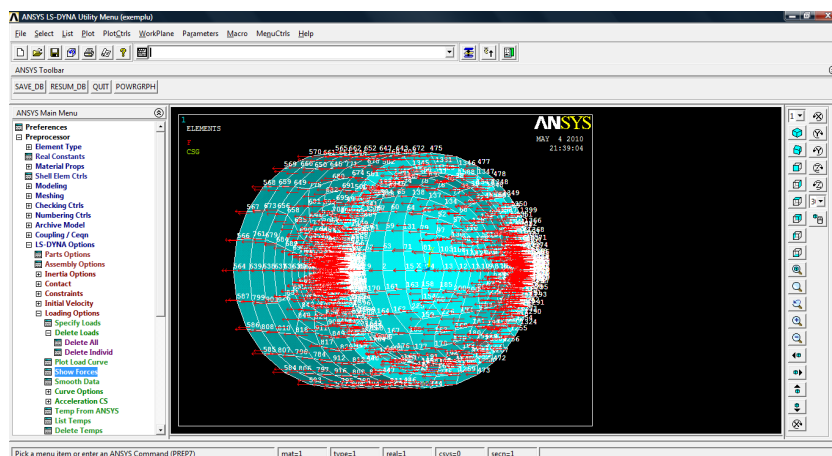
ANSYS LS-DYNA Utility Menu (exemplu)

File Select List Plot PlotCtrls WorkPlane Parameters Macro MenuCtrls Help

ANSYS Toolbar

SAVE_DB RESUM_DB QUIT POWRGRPH

ANSYS Main Menu

Preferences
Preprocessor
Element Type
Real Constants
Material Props
Shell Elem Ctrls
Modeling
Meshing
Checking Ctrls
Numbering Ctrls
Archive Model
Coupling / Ceqn
LS-DYNA Options
Parts Options
Assembly Options
Inertia Options
Contact
Constraints
Initial Velocity
Loading Options
Specify Loads
Delete Loads
Delete All
Delete Individ
Plot Load Curve
Show Forces
Smooth Data
Curve Options
Acceleration CS
Temp From ANSYS
List Temps
Delete Temps

1
ELEMENTS

F
CSG

ANSYS
MAY 4 2010
21:39:04

Pick a menu item or enter an ANSYS Command (PREP7)

mat=1 type=1 real=1 csys=0 secn=1